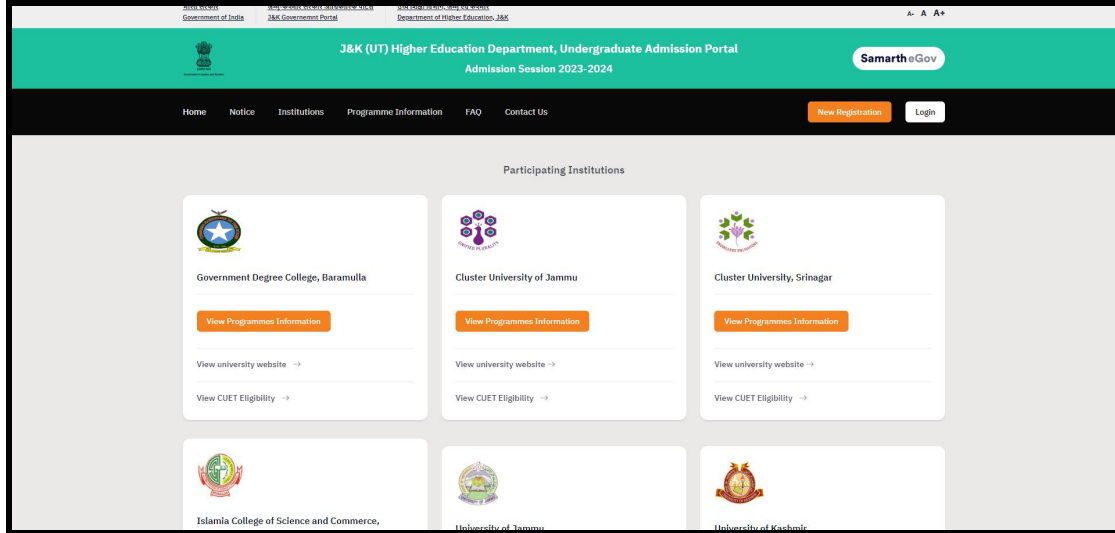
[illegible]
Government of India

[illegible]
J&K Governemnt Portal

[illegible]
Department of Higher Education, J&K

A- A A+

J&K (UT) Higher Education Department, Undergraduate Admission Portal
Admission Session 2023-2024

Samarth eGov

Home Notice Institutions Programme Information FAQ Contact Us

New Registration Login

Participating Institutions

Government Degree College, Baramulla

View Programmes Information

View university website →

View CUET Eligibility →

Cluster University of Jammu

View Programmes Information

View university website →

View CUET Eligibility →

Cluster University, Srinagar

View Programmes Information

View university website →

View CUET Eligibility →

Islamia College of Science and Commerce,

University of Jammu

University of Kashmir